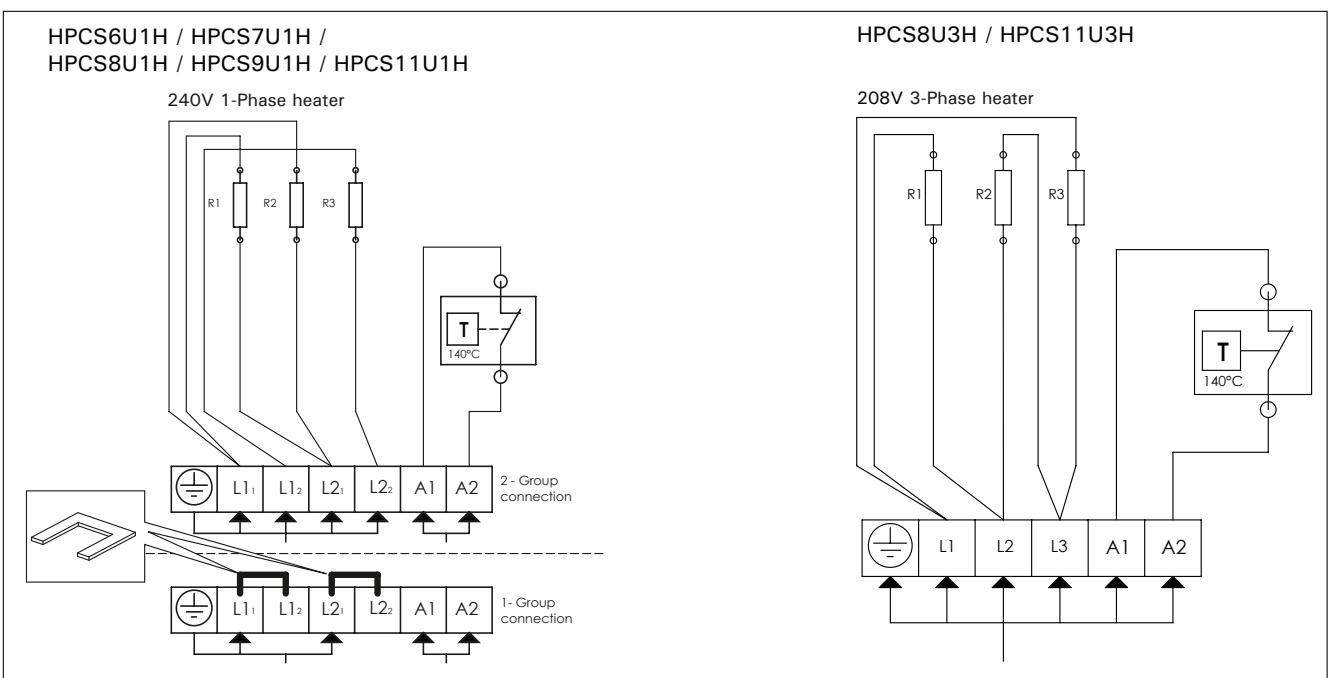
HPCS6U1H / HPCS7U1H /
HPCS8U1H / HPCS9U1H / HPCS11U1H

240V 1-Phase heater

R1 R2 R3

T
140°C

L1$_1$ L1$_2$ L2$_1$ L2$_2$ A1 A2

2 - Group connection

L1$_1$ L1$_2$ L2$_1$ L2$_2$ A1 A2

1- Group connection

HPCS8U3H / HPCS11U3H

208V 3-Phase heater

R1 R2 R3

T
140°C

L1 L2 L3 A1 A2